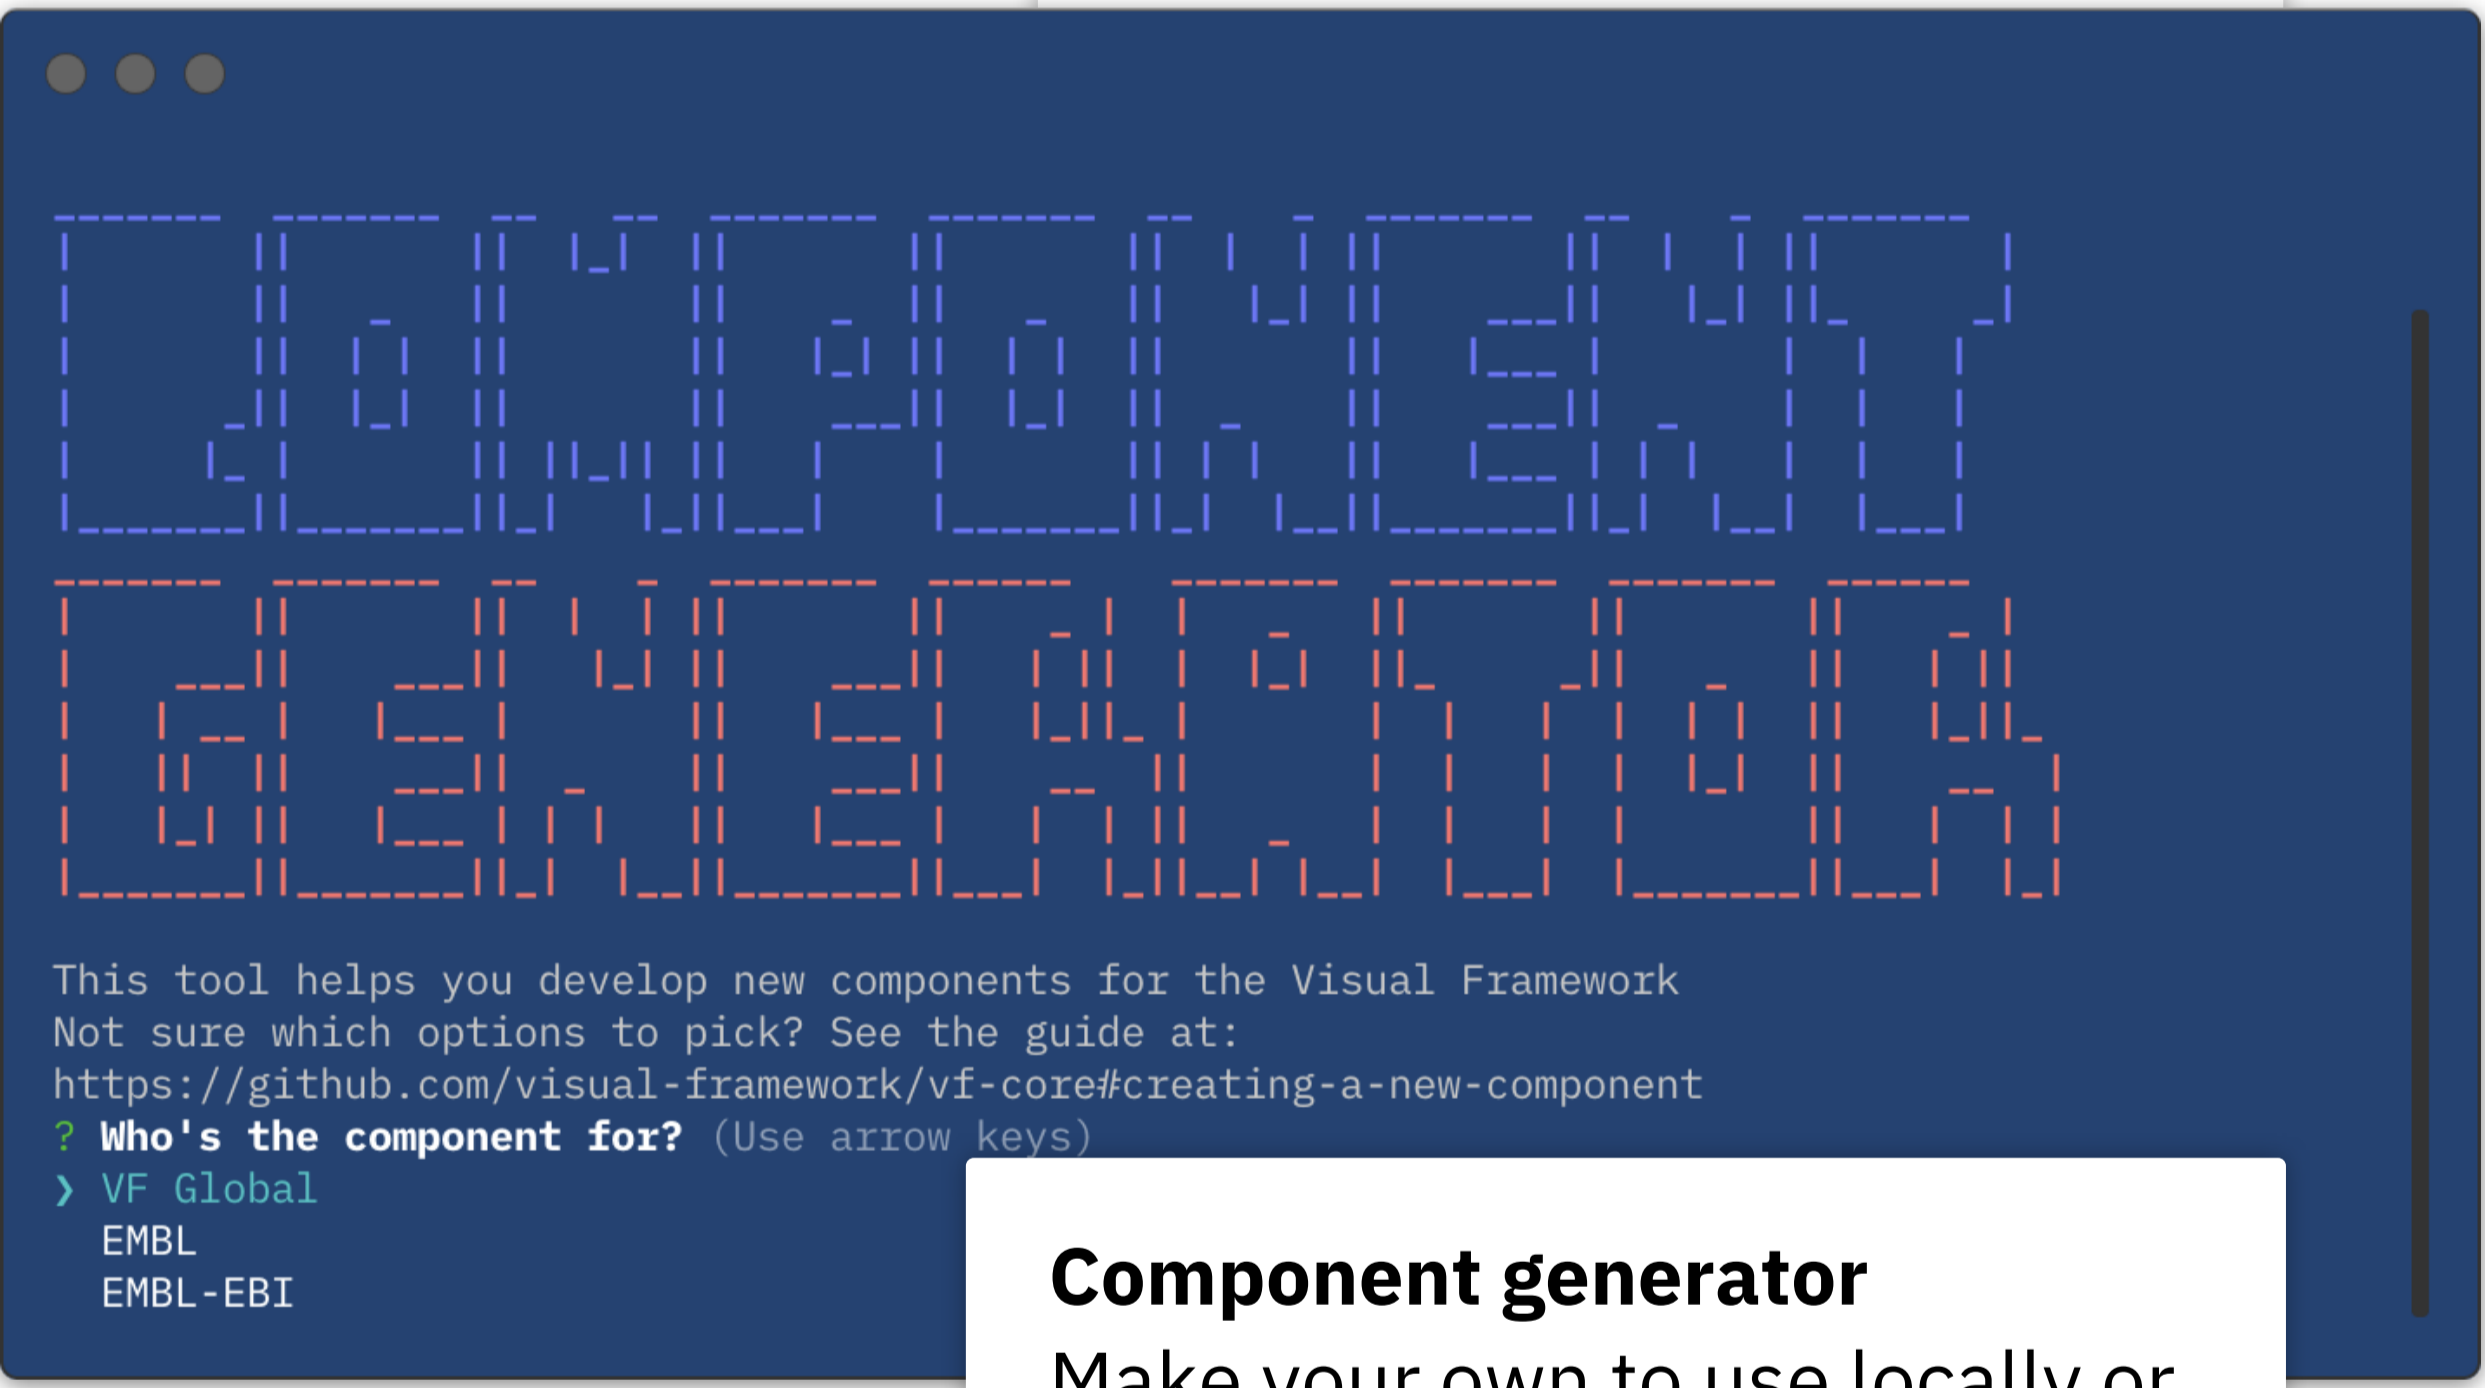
COMPONENT GENERATOR

This tool helps you develop new components for the Visual Framework
Not sure which options to pick? See the guide at:
https://github.com/visual-framework/vf-core#creating-a-new-component
? Who's the component for? (Use arrow keys)
❯ VF Global
EMBL
EMBL-EBI

Component generator
Make your own to use locally or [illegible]